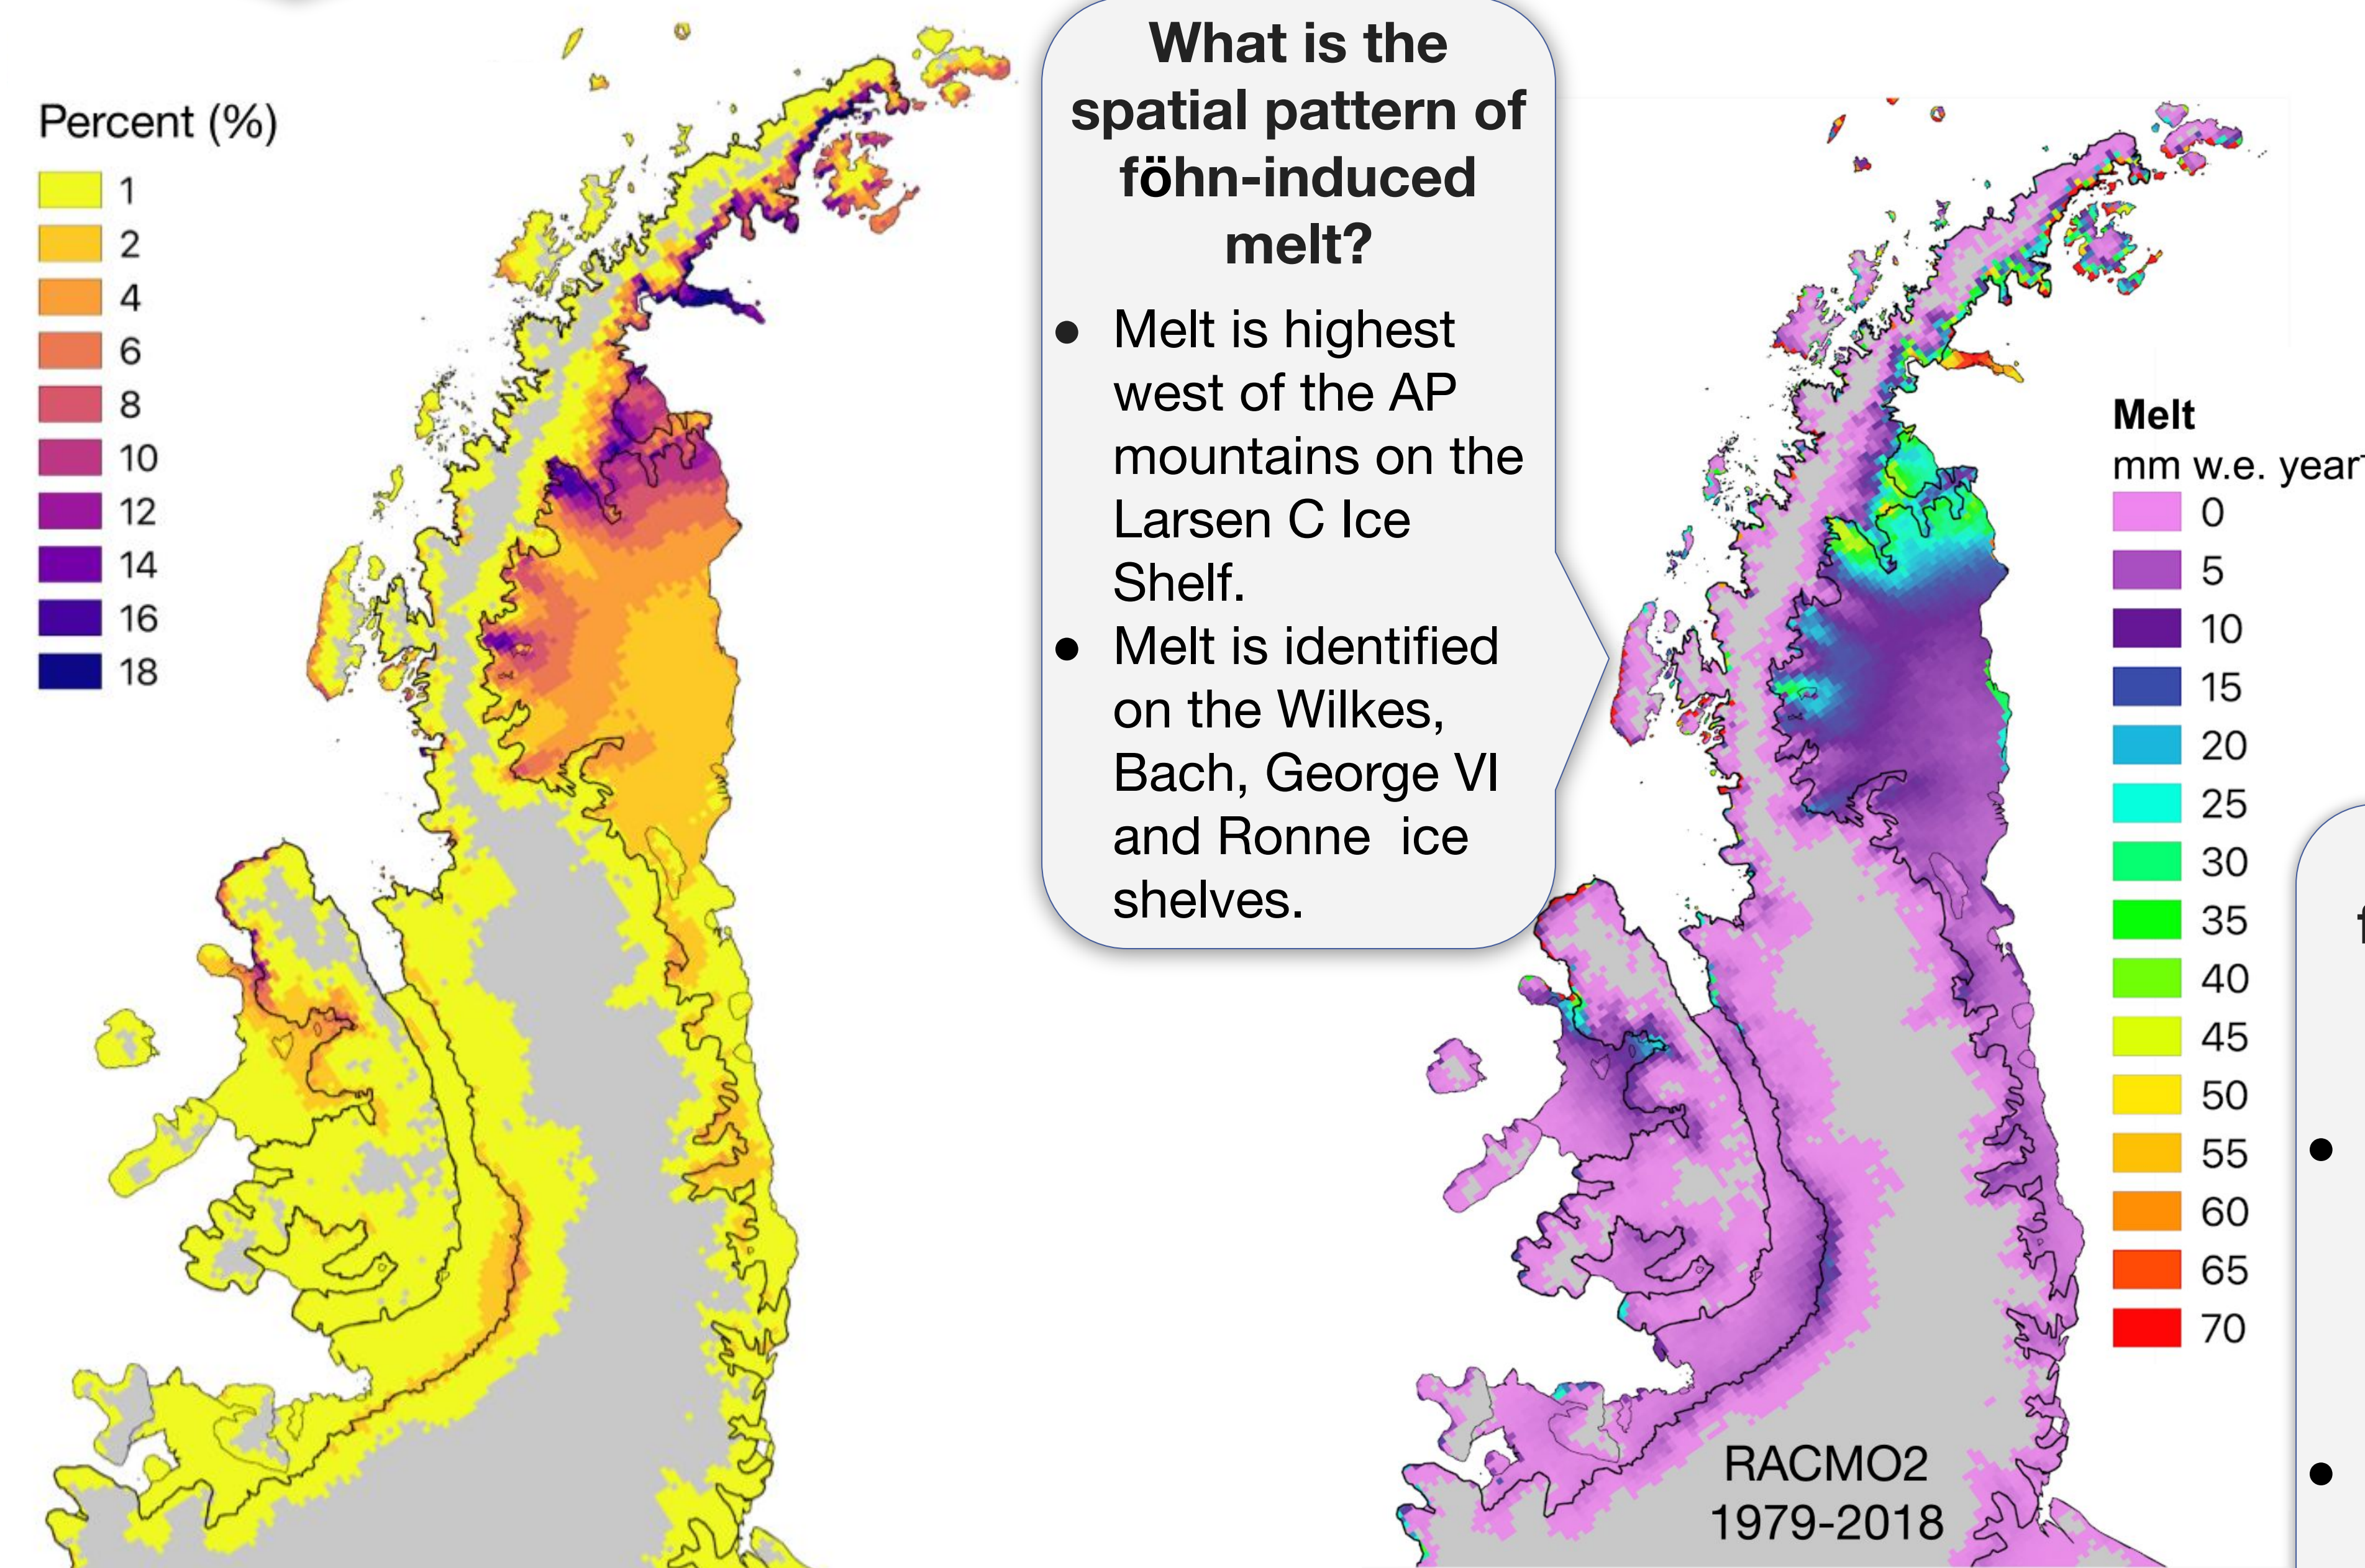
Percent (%)
1
2
4
6
8
10
12
14
16
18

What is the spatial pattern of föhn-induced melt?

- Melt is highest west of the AP mountains on the Larsen C Ice Shelf.
- Melt is identified on the Wilkes, Bach, George VI and Ronne ice shelves.

Melt
mm w.e. year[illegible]
0
5
10
15
20
25
30
35
40
45
50
55
60
65
70

RACMO2
1979-2018

f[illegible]